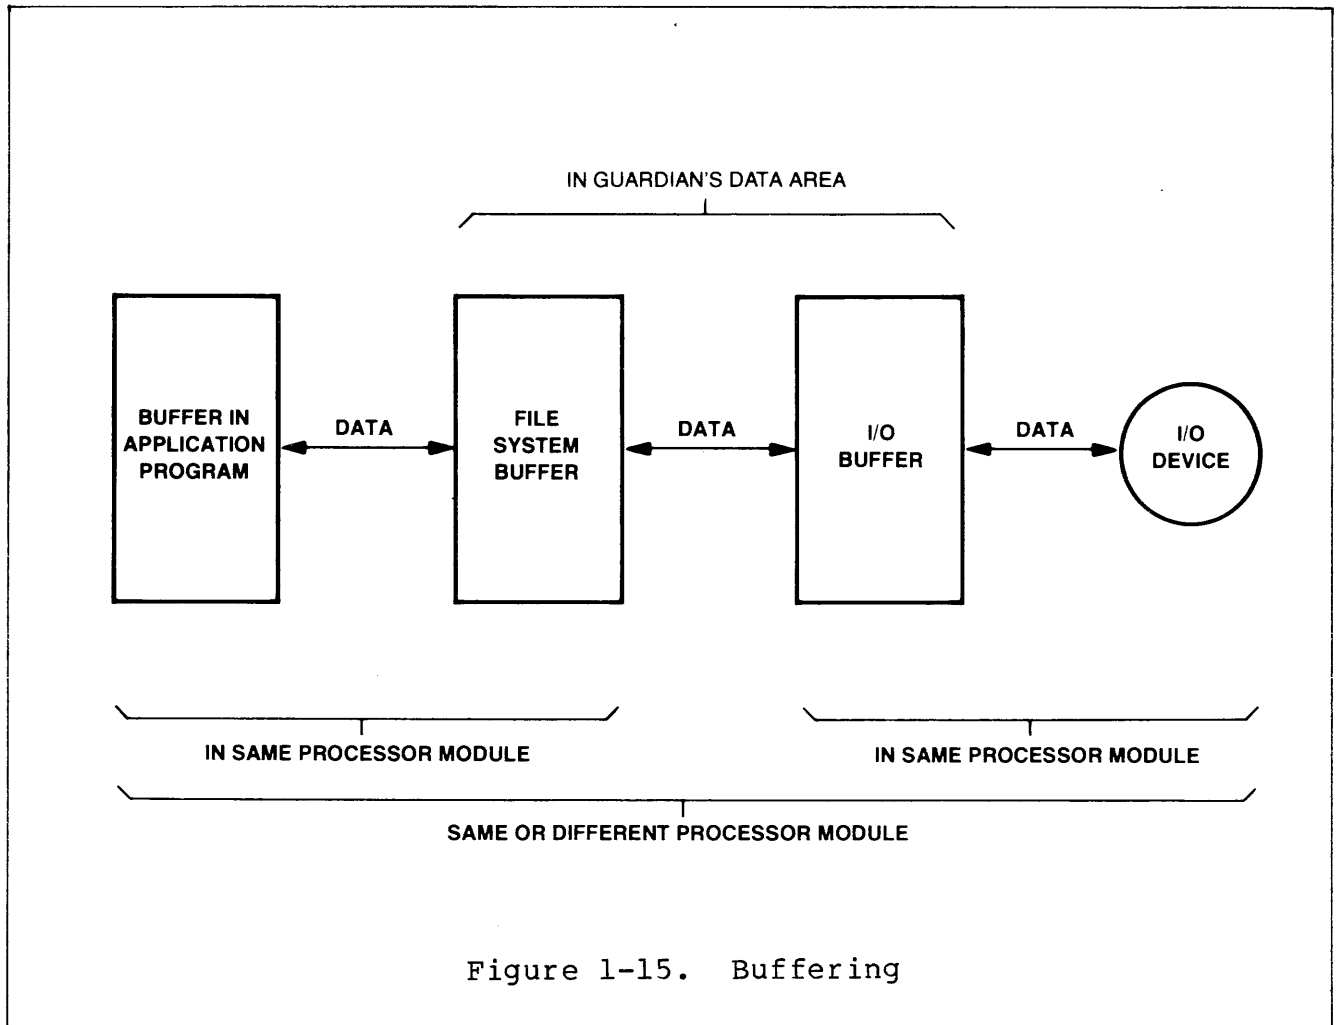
IN GUARDIAN'S DATA AREA

BUFFER IN APPLICATION PROGRAM

DATA

FILE SYSTEM BUFFER

DATA

I/O BUFFER

DATA

I/O DEVICE

IN SAME PROCESSOR MODULE

IN SAME PROCESSOR MODULE

SAME OR DIFFERENT PROCESSOR MODULE

Figure 1-15. Buffering